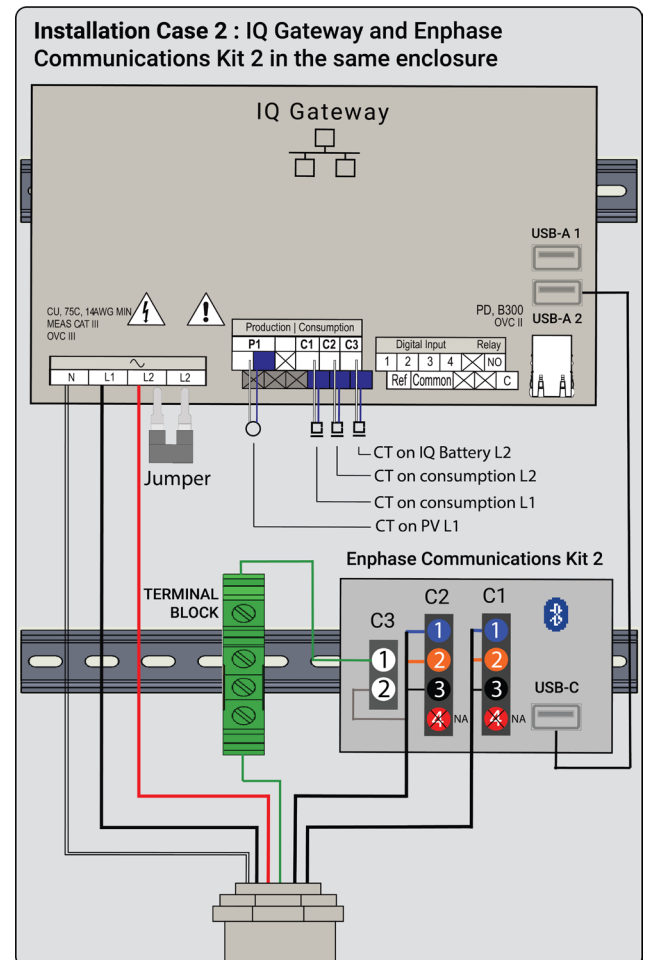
Installation Case 2 : IQ Gateway and Enphase Communications Kit 2 in the same enclosure

IQ Gateway

USB-A 1

CU, 75C, 14AWG MIN
MEAS CAT III
OVC III

PD, B300
OVC II

USB-A 2

Production | Consumption

P1

C1 C2 C3

Digital Input

Relay

1 2 3 4

NO

Ref Common

C

N L1 L2 L2

Jumper

CT on IQ Battery L2

CT on consumption L2

CT on consumption L1

CT on PV L1

Enphase Communications Kit 2

TERMINAL BLOCK

C3

C2

C1

1

2

1

2

3

4

NA

1

2

3

4

NA

USB-C